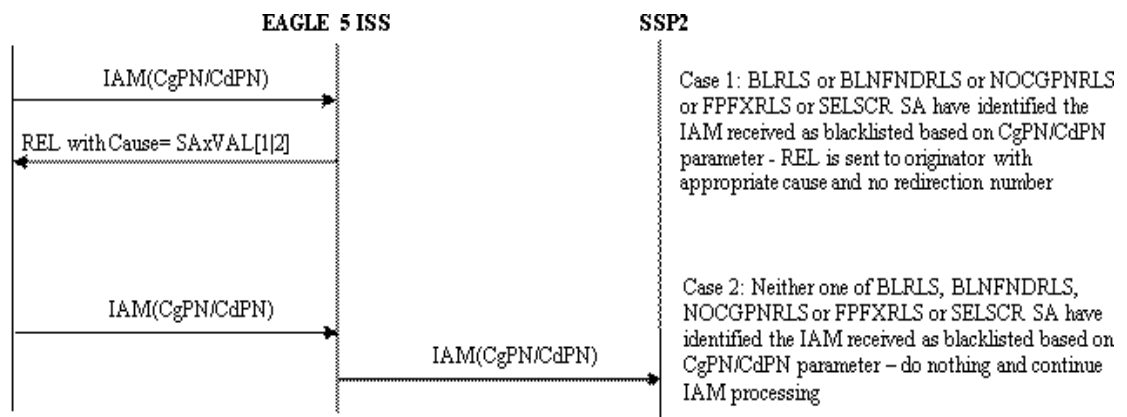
EAGLE 5 ISS

SSP2

IAM(CgPN/CdPN)

REL with Cause= SAxVAL[1|2]

Case 1: BLRLS or BLNFNDRLS or NOCGPNRLS or FPFXRLS or SELSCR SA have identified the IAM received as blacklisted based on CgPN/CdPN parameter - REL is sent to originator with appropriate cause and no redirection number

IAM(CgPN/CdPN)

IAM(CgPN/CdPN)

Case 2: Neither one of BLRLS, BLNFNDRLS, NOCGPNRLS or FPFXRLS or SELSCR SA have identified the IAM received as blacklisted based on CgPN/CdPN parameter – do nothing and continue IAM processing